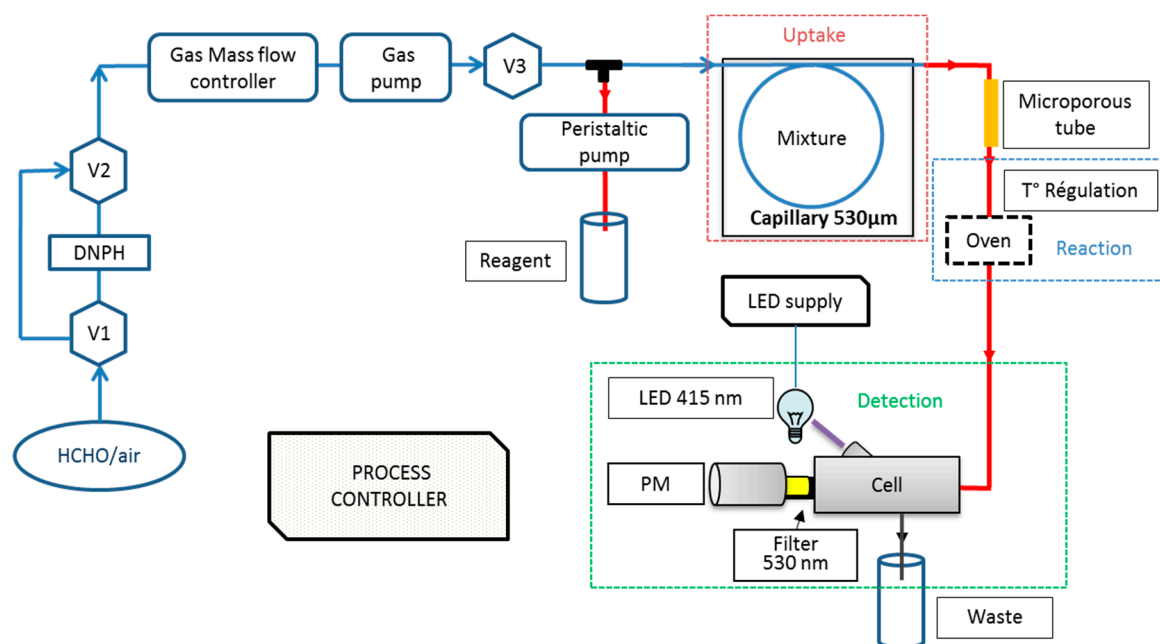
Gas Mass flow controller

Gas pump

V3

Uptake

Mixture

Capillary 530µm

Microporous tube

T° Régulation

Oven

Reaction

Peristaltic pump

Reagent

V2

DNPH

V1

HCHO/air

LED supply

LED 415 nm

Detection

PROCESS CONTROLLER

PM

Cell

Filter 530 nm

Waste